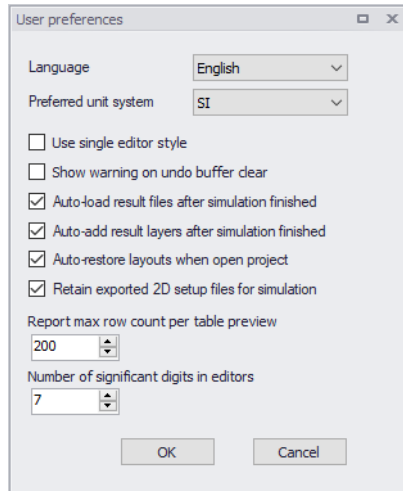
User preferences

Language English

Preferred unit system SI

Use single editor style

Show warning on undo buffer clear

Auto-load result files after simulation finished

Auto-add result layers after simulation finished

Auto-restore layouts when open project

Retain exported 2D setup files for simulation

Report max row count per table preview

200

Number of significant digits in editors

7

OK Cancel